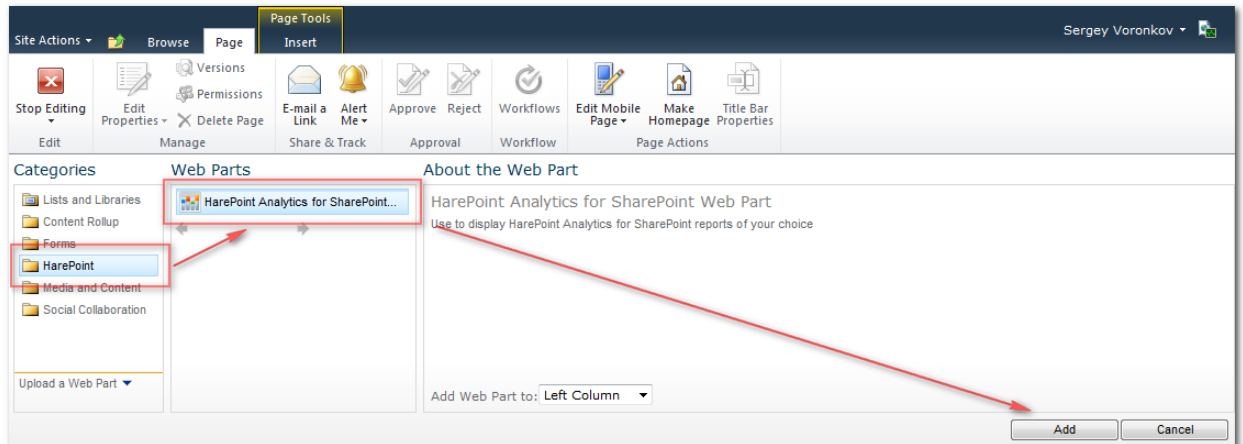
Site Actions Browse Page Page Tools Insert Sergey Voronkov

Stop Editing
Edit

Edit Properties
Versions
Permissions
Delete Page
Manage

E-mail a Link
Alert Me
Share & Track

Approve Reject
Approval

Workflows
Workflow

Edit Mobile Page
Make Homepage
Title Bar Properties
Page Actions

Categories
Lists and Libraries
Content Rollup
Forms
HarePoint
Media and Content
Social Collaboration

Upload a Web Part

Web Parts
HarePoint Analytics for SharePoint...

About the Web Part
HarePoint Analytics for SharePoint Web Part
Use to display HarePoint Analytics for SharePoint reports of your choice

Add Web Part to: Left Column

Add
Cancel